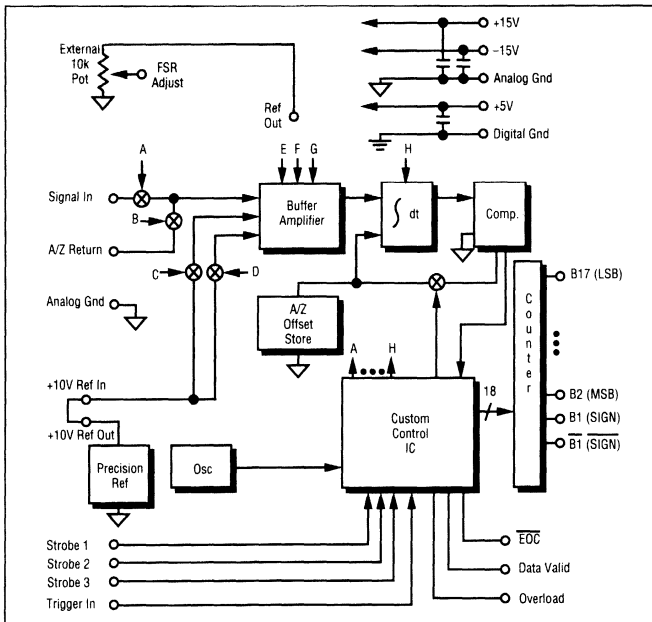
External 10k Pot
FSR Adjust
Ref Out
+15V
−15V
Analog Gnd
+5V
Digital Gnd
A
B
E
F
G
H
Signal In
A/Z Return
Buffer Amplifier
$\int$ dt
Comp.
C
D
Analog Gnd
A/Z Offset Store
A
H
Counter
B17 (LSB)
B2 (MSB)
B1 (SIGN)
$\overline{\text{B1}}$ $\overline{\text{(SIGN)}}$
18
+10V Ref In
+10V Ref Out
Precision Ref
Osc
Custom Control IC
Strobe 1
Strobe 2
Strobe 3
Trigger In
$\overline{\text{EOC}}$
Data Valid
Overload